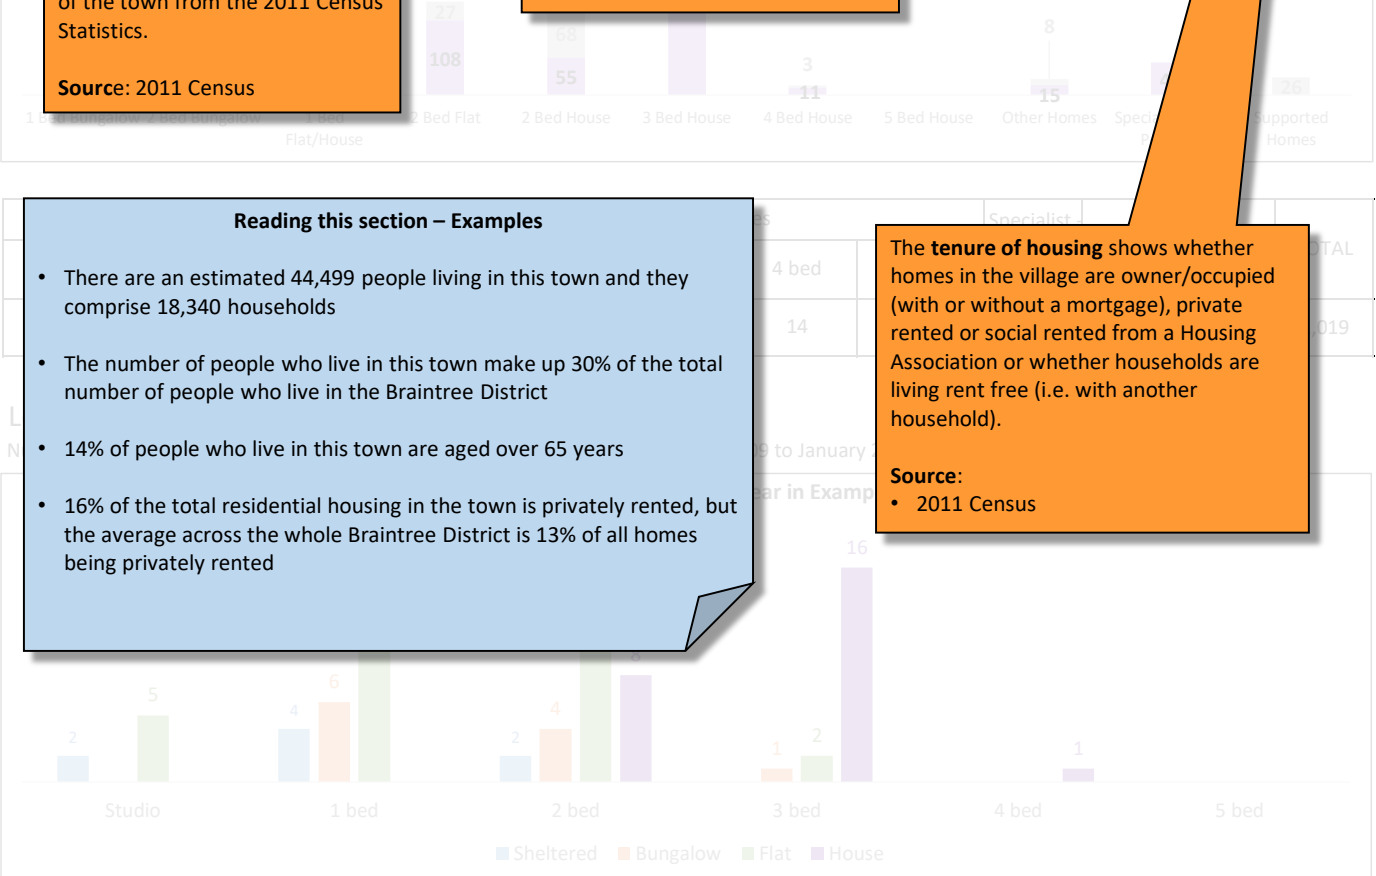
of the town from the 2011 Census Statistics.

**Source**: 2011 Census

27
108
68
55
3
11
8
15
26

1 Bed Bungalow 2 Bed Bungalow 1 Bed Flat/House 2 Bed Flat 2 Bed House 3 Bed House 4 Bed House 5 Bed House Other Homes Speci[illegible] Supported Homes

**Reading this section – Examples**

- There are an estimated 44,499 people living in this town and they comprise 18,340 households
- The number of people who live in this town make up 30% of the total number of people who live in the Braintree District
- 14% of people who live in this town are aged over 65 years
- 16% of the total residential housing in the town is privately rented, but the average across the whole Braintree District is 13% of all homes being privately rented

Specialist
4 bed
14
TAL
019
9 to January
ar in Examp

The **tenure of housing** shows whether homes in the village are owner/occupied (with or without a mortgage), private rented or social rented from a Housing Association or whether households are living rent free (i.e. with another household).

**Source**:
- 2011 Census

16
2
5
4
6
2
4
8
1
2
1

Studio 1 bed 2 bed 3 bed 4 bed 5 bed

Sheltered Bungalow Flat House